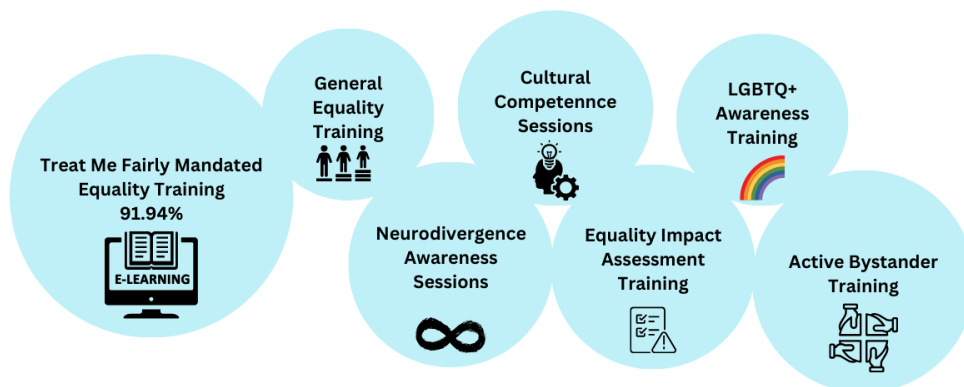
Treat Me Fairly Mandated Equality Training
91.94%

E-LEARNING

General Equality Training

Neurodivergence Awareness Sessions

Cultural Competennce Sessions

Equality Impact Assessment Training

LGBTQ+ Awareness Training

Active Bystander Training